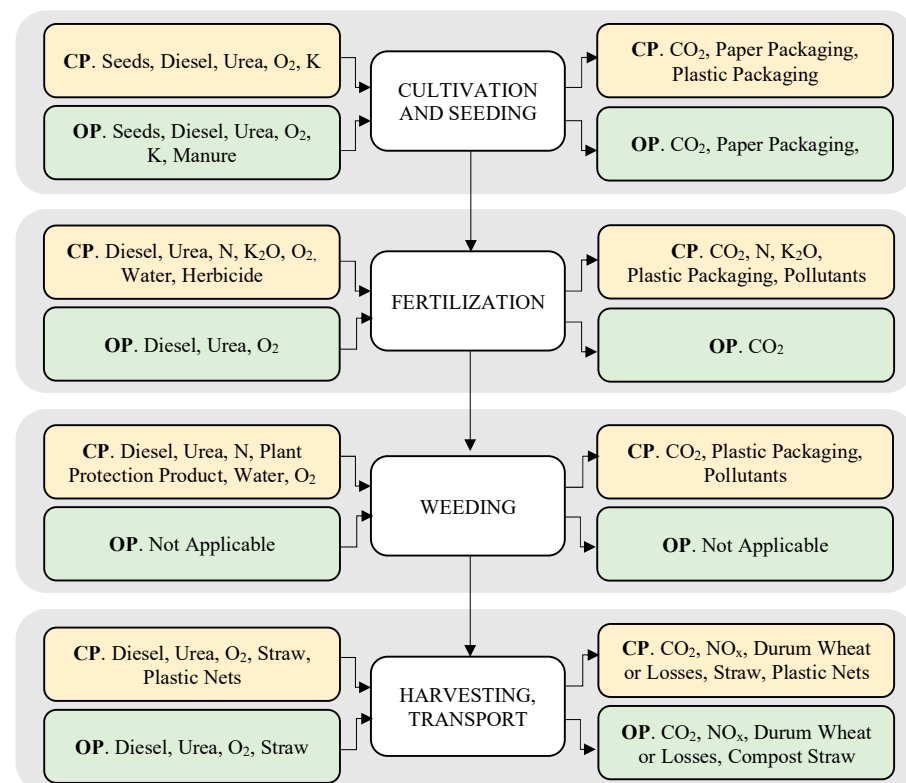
**CP**. Seeds, Diesel, Urea, $O_2$, K

**OP**. Seeds, Diesel, Urea, $O_2$, K, Manure

CULTIVATION AND SEEDING

**CP**. $CO_2$, Paper Packaging, Plastic Packaging

**OP**. $CO_2$, Paper Packaging,

**CP**. Diesel, Urea, N, $K_2O$, $O_2$, Water, Herbicide

**OP**. Diesel, Urea, $O_2$

FERTILIZATION

**CP**. $CO_2$, N, $K_2O$, Plastic Packaging, Pollutants

**OP**. $CO_2$

**CP**. Diesel, Urea, N, Plant Protection Product, Water, $O_2$

**OP**. Not Applicable

WEEDING

**CP**. $CO_2$, Plastic Packaging, Pollutants

**OP**. Not Applicable

**CP**. Diesel, Urea, $O_2$, Straw, Plastic Nets

**OP**. Diesel, Urea, $O_2$, Straw

HARVESTING, TRANSPORT

**CP**. $CO_2$, $NO_x$, Durum Wheat or Losses, Straw, Plastic Nets

**OP**. $CO_2$, $NO_x$, Durum Wheat or Losses, Compost Straw